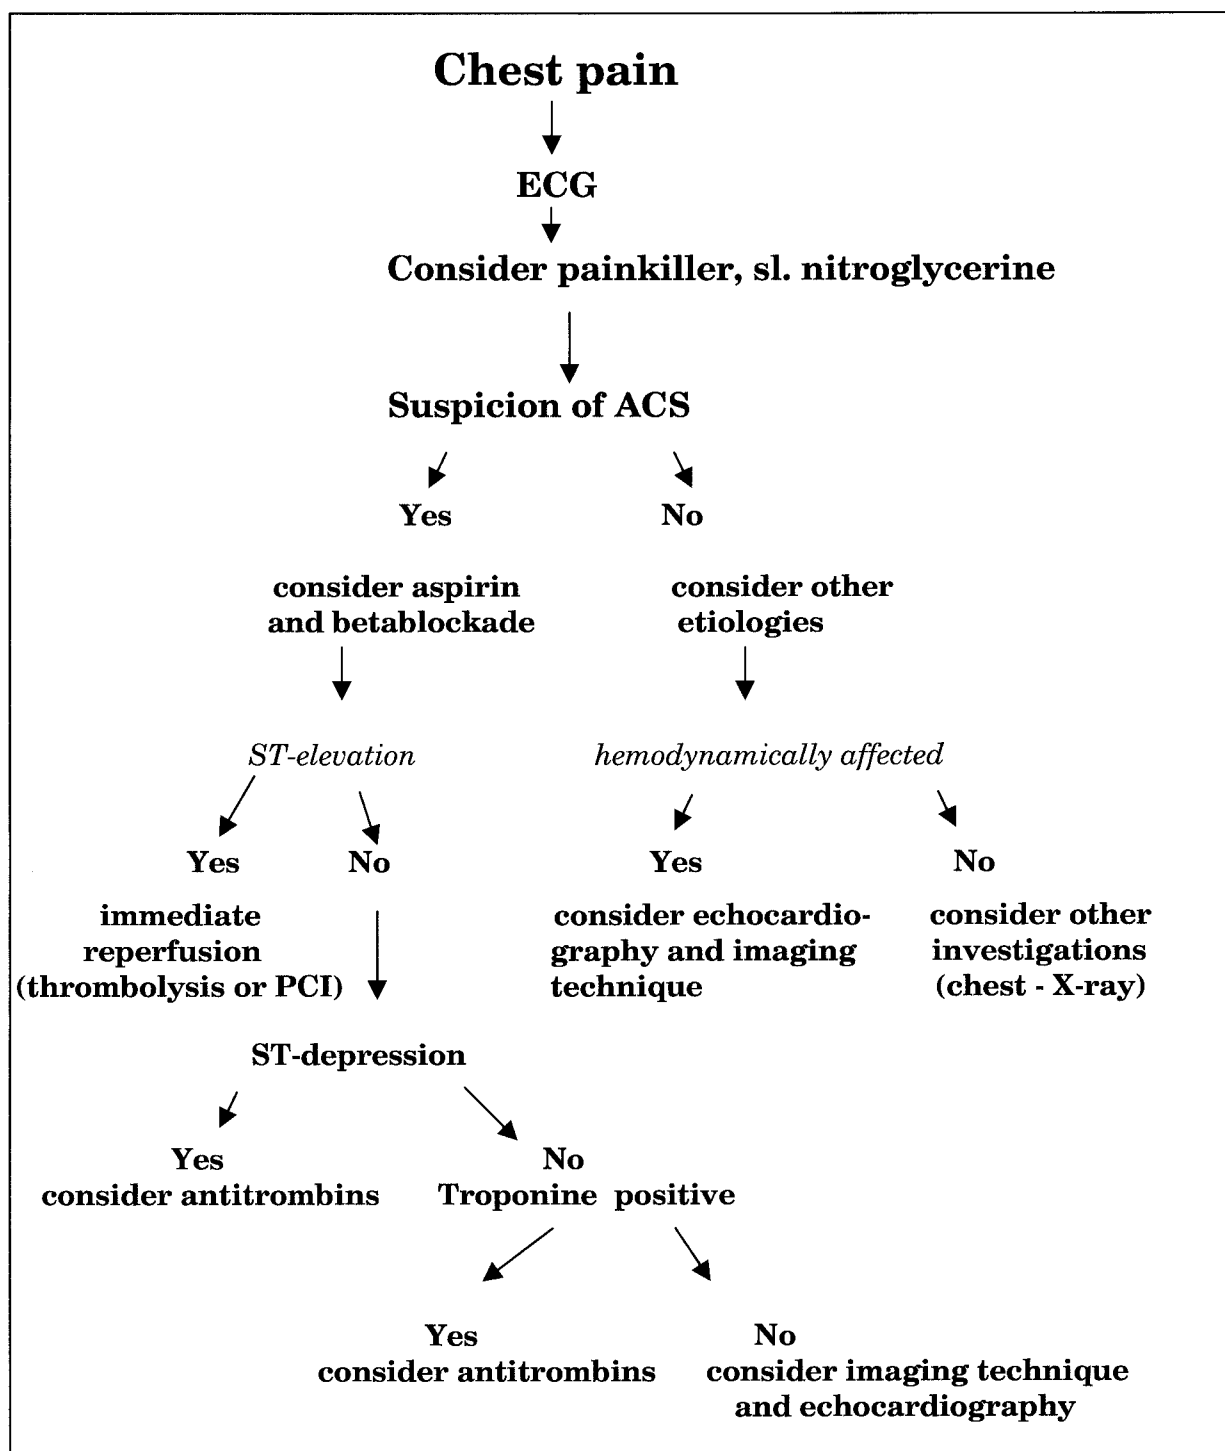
Chest pain

ECG

Consider painkiller, sl. nitroglycerine

Suspicion of ACS

Yes

No

consider aspirin and betablockade

consider other etiologies

ST-elevation

hemodynamically affected

Yes

No

Yes

No

immediate reperfusion (thrombolysis or PCI)

consider echocardiography and imaging technique

consider other investigations (chest - X-ray)

ST-depression

Yes
consider antitrombins

No
Troponine positive

Yes
consider antitrombins

No
consider imaging technique and echocardiography